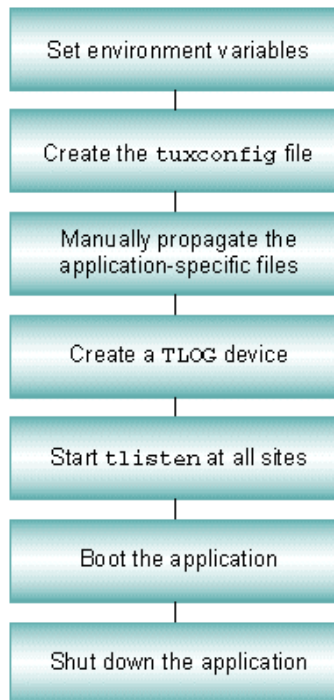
Set environment variables

Create the tuxconfig file

Manually propagate the application-specific files

Create a TLOG device

Start tlisten at all sites

Boot the application

Shut down the application